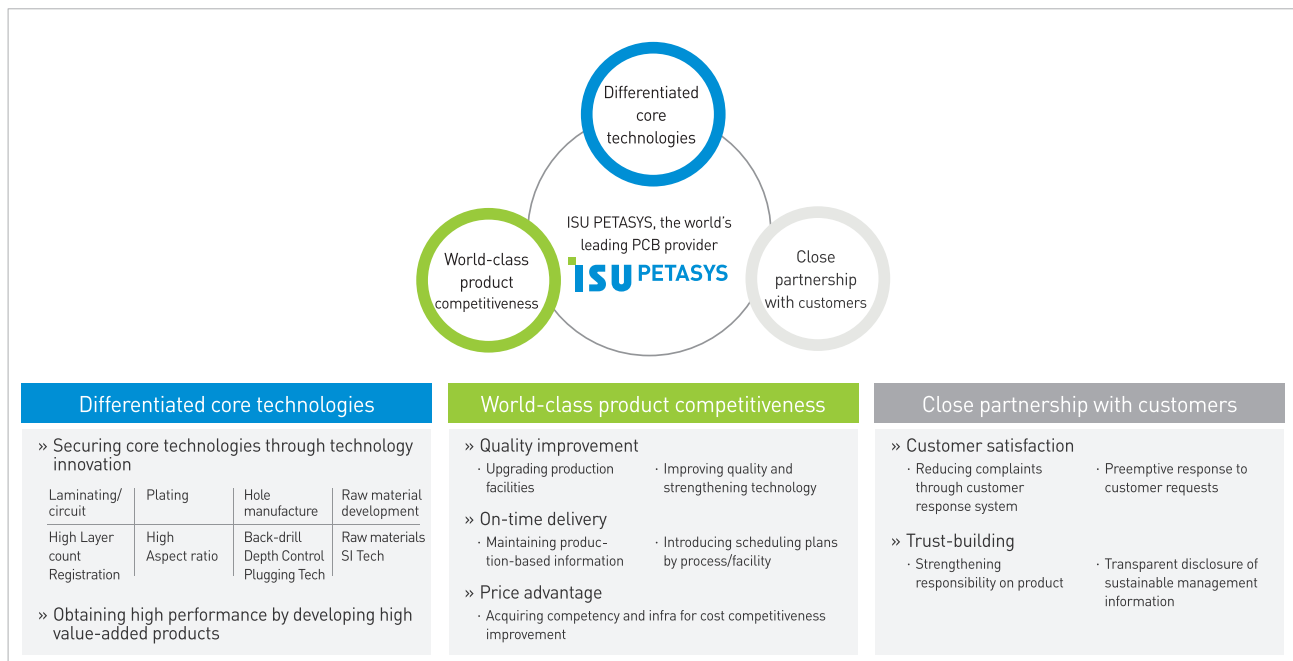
Differentiated core technologies

ISU PETASYS, the world's leading PCB provider

ISU PETASYS

World-class product competitiveness

Close partnership with customers

Differentiated core technologies

» Securing core technologies through technology innovation

| Laminating/circuit | Plating | Hole manufacture | Raw material development |
|---|---|---|---|
| High Layer count Registration | High Aspect ratio | Back-drill Depth Control Plugging Tech | Raw materials SI Tech |

» Obtaining high performance by developing high value-added products

World-class product competitiveness

» Quality improvement

· Upgrading production facilities

· Improving quality and strengthening technology

» On-time delivery

· Maintaining production-based information

· Introducing scheduling plans by process/facility

» Price advantage

· Acquiring competency and infra for cost competitiveness improvement

Close partnership with customers

» Customer satisfaction

· Reducing complaints through customer response system

· Preemptive response to customer requests

» Trust-building

· Strengthening responsibility on product

· Transparent disclosure of sustainable management information